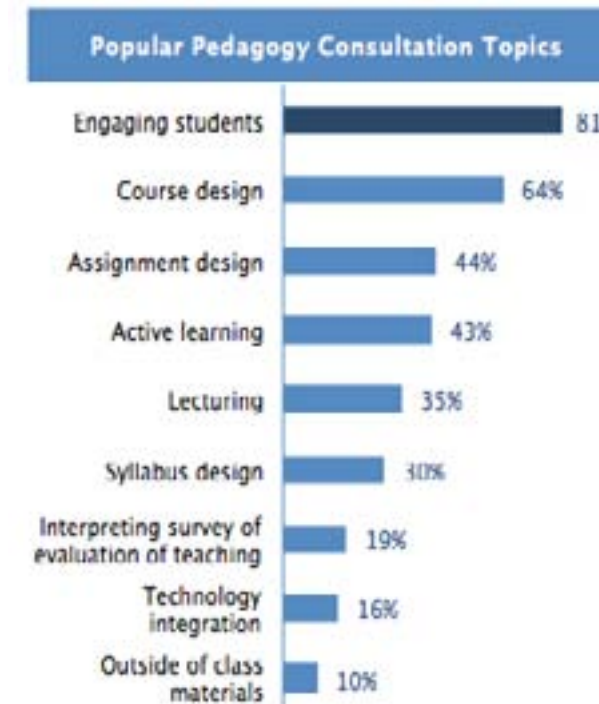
Popular Pedagogy Consultation Topics

| Topic | Percentage |
|---|---|
| Engaging students | 81 |
| Course design | 64% |
| Assignment design | 44% |
| Active learning | 43% |
| Lecturing | 35% |
| Syllabus design | 30% |
| Interpreting survey of evaluation of teaching | 19% |
| Technology integration | 16% |
| Outside of class materials | 10% |